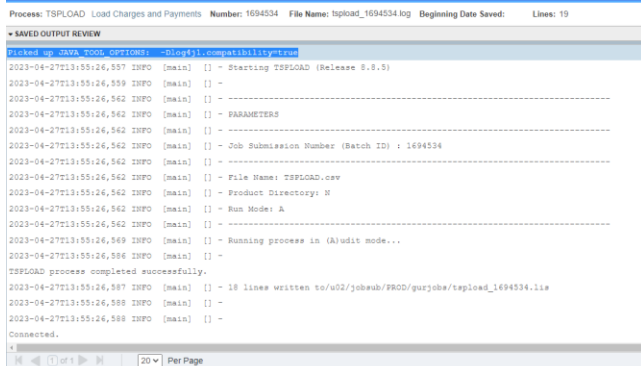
Process: TSPLOAD Load Charges and Payments Number: 1694534 File Name: tspload_1694534.log Beginning Date Saved: Lines: 19

SAVED OUTPUT REVIEW

Picked up JAVA_TOOL_OPTIONS: -Dlog4j1.compatibility=true
2023-04-27T13:55:26,557 INFO [main] [] - Starting TSPLOAD (Release 8.8.5)
2023-04-27T13:55:26,559 INFO [main] [] -
2023-04-27T13:55:26,562 INFO [main] [] - ------------------------------------------------------------
2023-04-27T13:55:26,562 INFO [main] [] - PARAMETERS
2023-04-27T13:55:26,562 INFO [main] [] - ------------------------------------------------------------
2023-04-27T13:55:26,562 INFO [main] [] - Job Submission Number (Batch ID) : 1694534
2023-04-27T13:55:26,562 INFO [main] [] - ------------------------------------------------------------
2023-04-27T13:55:26,562 INFO [main] [] - File Name: TSPLOAD.csv
2023-04-27T13:55:26,562 INFO [main] [] - Product Directory: N
2023-04-27T13:55:26,562 INFO [main] [] - Run Mode: A
2023-04-27T13:55:26,562 INFO [main] [] - ------------------------------------------------------------
2023-04-27T13:55:26,569 INFO [main] [] - Running process in (A)udit mode...
2023-04-27T13:55:26,586 INFO [main] [] -
TSPLOAD process completed successfully.
2023-04-27T13:55:26,587 INFO [main] [] - 18 lines written to/u02/jobsub/PROD/gurjobs/tspload_1694534.lis
2023-04-27T13:55:26,588 INFO [main] [] -
2023-04-27T13:55:26,588 INFO [main] [] -
Connected.

1 of 1 20 Per Page